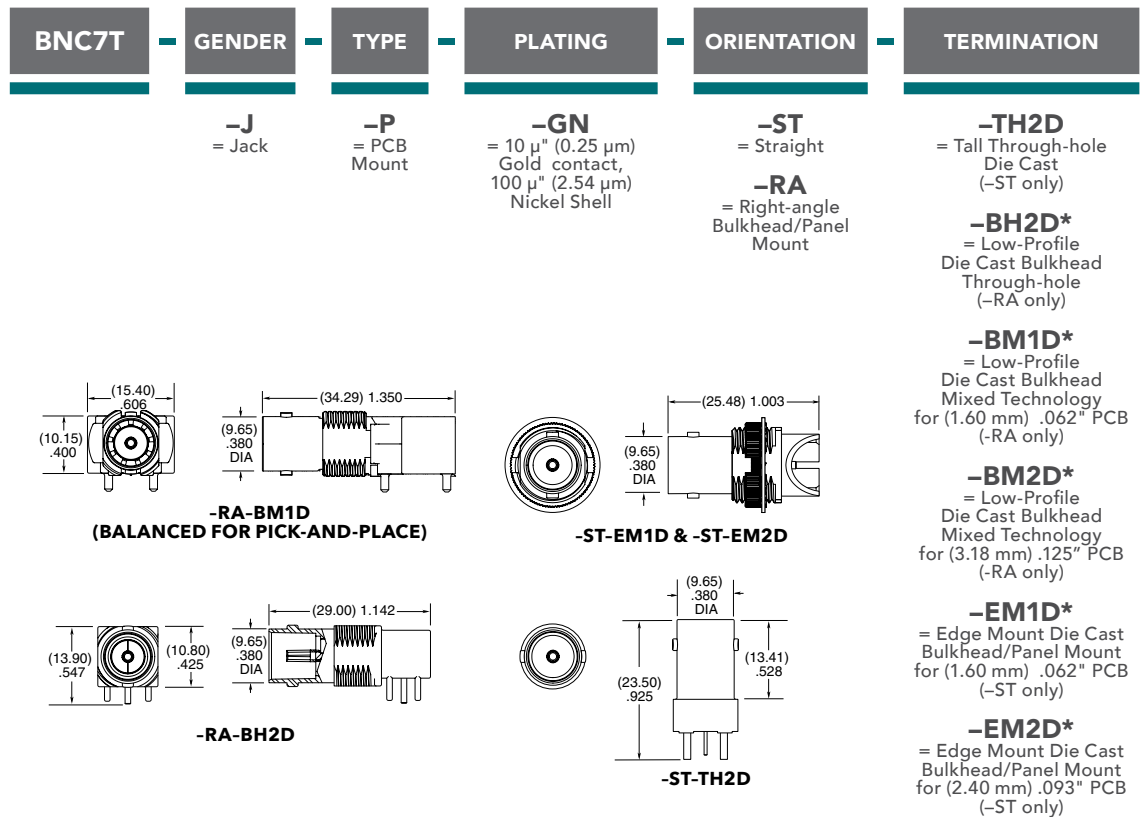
BNC7T – GENDER – TYPE – PLATING – ORIENTATION – TERMINATION

–J
= Jack

–P
= PCB Mount

–GN
= 10 µ" (0.25 µm) Gold contact, 100 µ" (2.54 µm) Nickel Shell

–ST
= Straight

–RA
= Right-angle Bulkhead/Panel Mount

–TH2D
= Tall Through-hole Die Cast (–ST only)

–BH2D*
= Low-Profile Die Cast Bulkhead Through-hole (–RA only)

–BM1D*
= Low-Profile Die Cast Bulkhead Mixed Technology for (1.60 mm) .062" PCB (-RA only)

–BM2D*
= Low-Profile Die Cast Bulkhead Mixed Technology for (3.18 mm) .125" PCB (-RA only)

–EM1D*
= Edge Mount Die Cast Bulkhead/Panel Mount for (1.60 mm) .062" PCB (–ST only)

–EM2D*
= Edge Mount Die Cast Bulkhead/Panel Mount for (2.40 mm) .093" PCB (–ST only)

(15.40) .606
(10.15) .400
(34.29) 1.350
(9.65) .380 DIA

–RA–BM1D
(BALANCED FOR PICK-AND-PLACE)

(25.48) 1.003
(9.65) .380 DIA

–ST–EM1D & –ST–EM2D

(13.90) .547
(10.80) .425
(29.00) 1.142
(9.65) .380 DIA

–RA–BH2D

(9.65) .380 DIA
(23.50) .925
(13.41) .528

–ST–TH2D